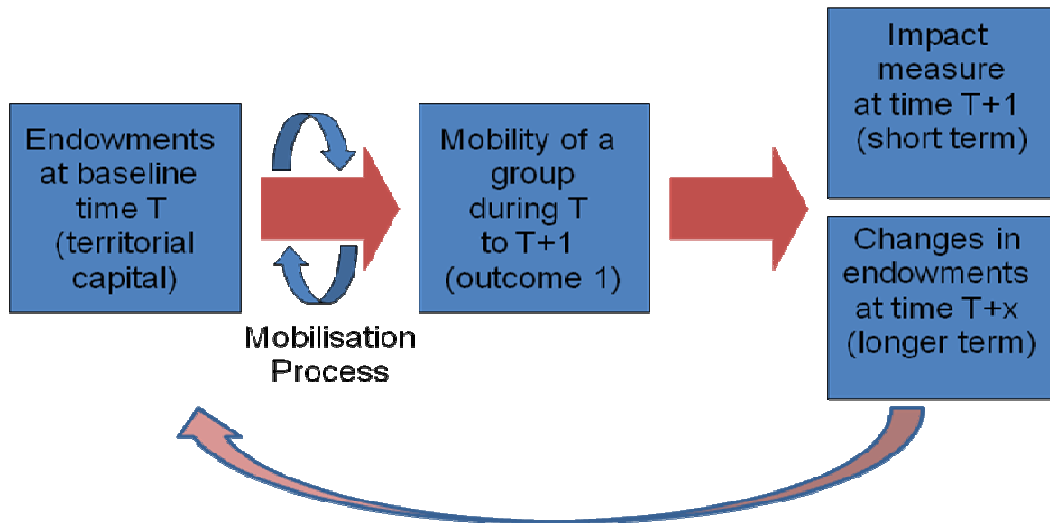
Endowments at baseline time T (territorial capital)

Mobilisation Process

Mobility of a group during T to T+1 (outcome 1)

Impact measure at time T+1 (short term)

Changes in endowments at time T+x (longer term)